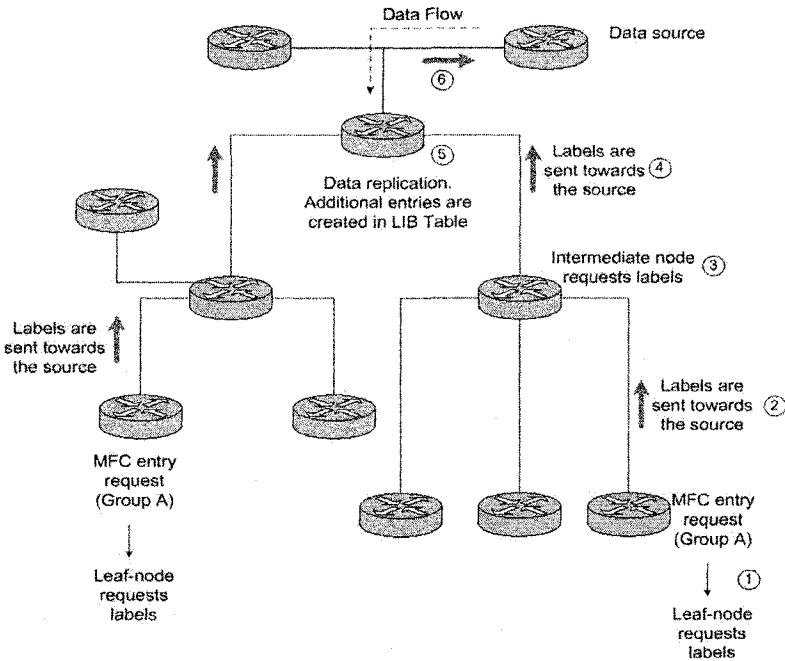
Data Flow

Data source

⑥

⑤

Data replication. Additional entries are created in LIB Table

Labels are sent towards the source ④

Intermediate node requests labels ③

Labels are sent towards the source

Labels are sent towards the source ②

MFC entry request (Group A)

Leaf-node requests labels

MFC entry request (Group A)

①

Leaf-node requests labels